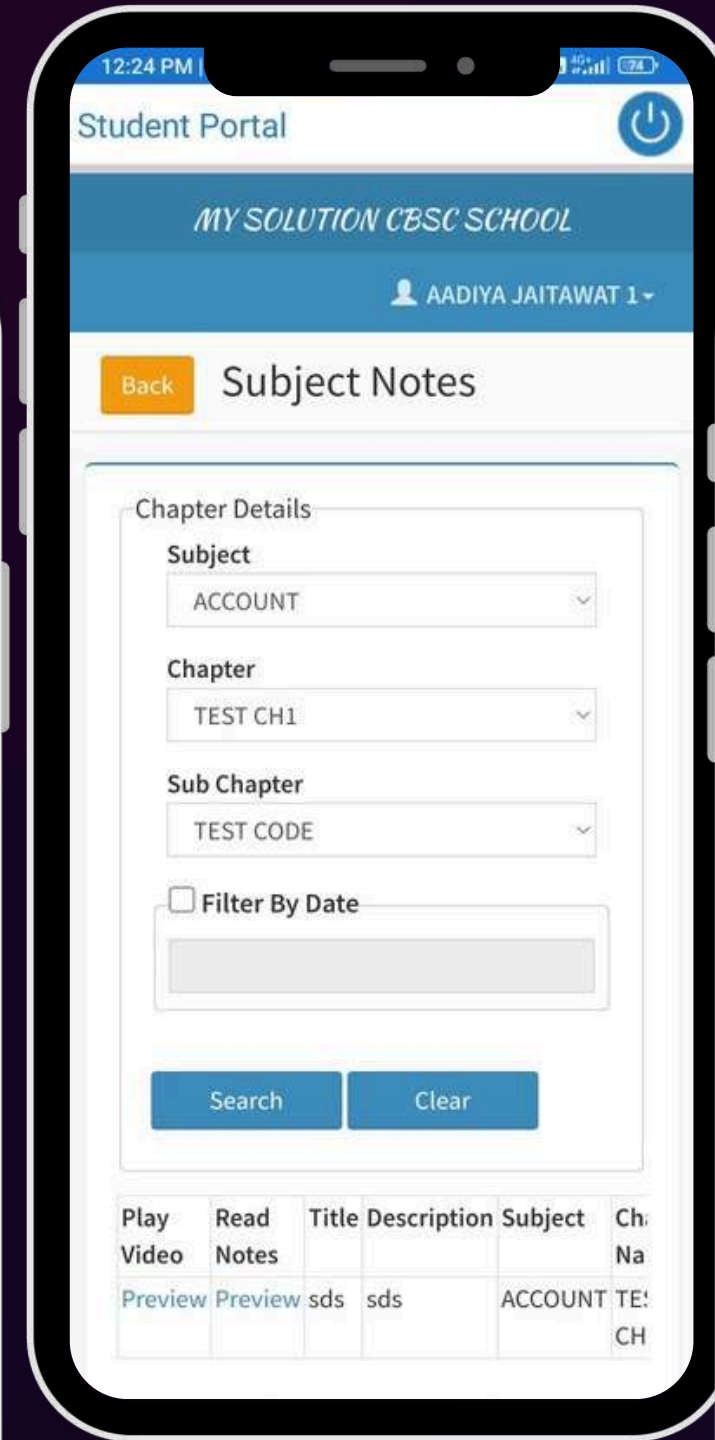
12:24 PM |

74

Student Portal

MY SOLUTION CBSC SCHOOL

AADIYA JAITAWAT 1

Back

Subject Notes

Chapter Details

Subject

ACCOUNT

Chapter

TEST CH1

Sub Chapter

TEST CODE

Filter By Date

Search

Clear

| Play Video | Read Notes | Title | Description | Subject | Ch Na |
|---|---|---|---|---|---|
| Preview | Preview | sds | sds | ACCOUNT | TE CH |